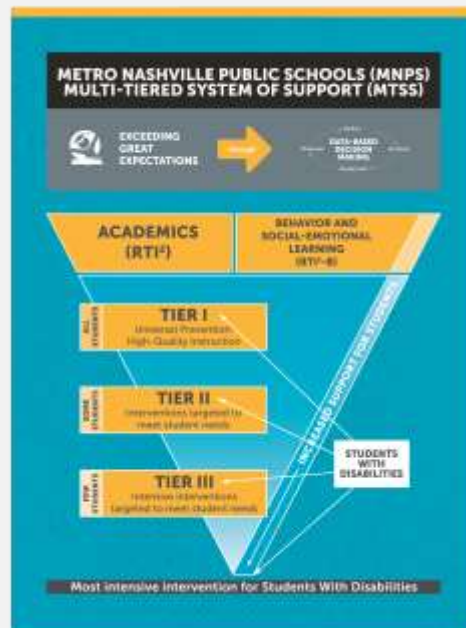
METRO NASHVILLE PUBLIC SCHOOLS (MNPS)
MULTI-TIERED SYSTEM OF SUPPORT (MTSS)

EXCEEDING GREAT EXPECTATIONS

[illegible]

DATA-BASED DECISION MAKING

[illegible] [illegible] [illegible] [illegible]

ACADEMICS (RTI²)

BEHAVIOR AND SOCIAL-EMOTIONAL LEARNING (RTI²-B)

INCREASED SUPPORT FOR STUDENTS

ALL STUDENTS
TIER I
Universal Prevention, High-Quality Instruction

SOME STUDENTS
TIER II
Interventions targeted to meet student needs

FEW STUDENTS
TIER III
Intensive interventions targeted to meet student needs

STUDENTS WITH DISABILITIES

Most intensive intervention for Students With Disabilities